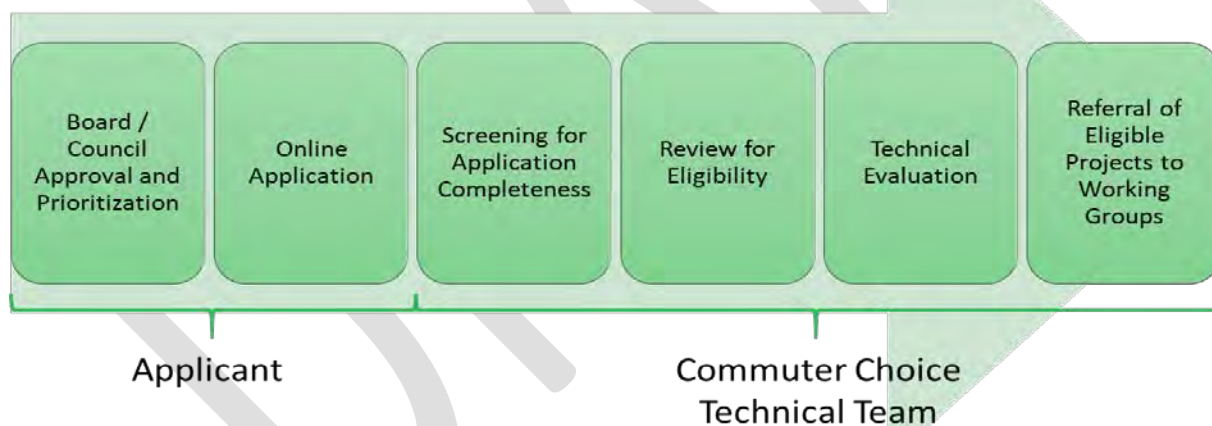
Board / Council Approval and Prioritization

Online Application

Screening for Application Completeness

Review for Eligibility

Technical Evaluation

Referral of Eligible Projects to Working Groups

Applicant

Commuter Choice Technical Team